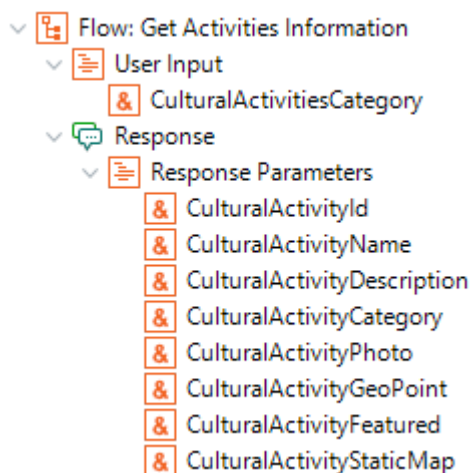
Flow: Get Activities Information
User Input
& CulturalActivitiesCategory
Response
Response Parameters
& CulturalActivityId
& CulturalActivityName
& CulturalActivityDescription
& CulturalActivityCategory
& CulturalActivityPhoto
& CulturalActivityGeoPoint
& CulturalActivityFeatured
& CulturalActivityStaticMap